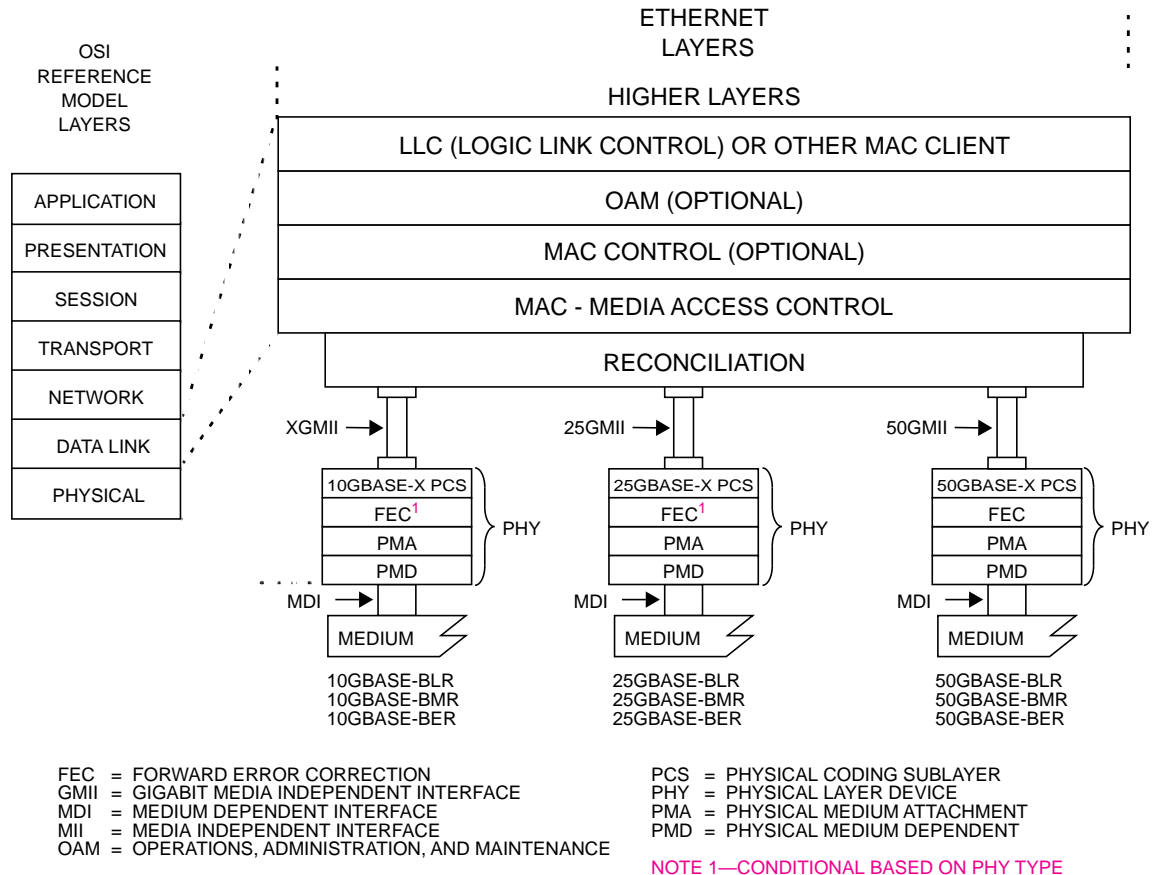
OSI REFERENCE MODEL LAYERS

APPLICATION
PRESENTATION
SESSION
TRANSPORT
NETWORK
DATA LINK
PHYSICAL

ETHERNET LAYERS

HIGHER LAYERS

LLC (LOGIC LINK CONTROL) OR OTHER MAC CLIENT
OAM (OPTIONAL)
MAC CONTROL (OPTIONAL)
MAC - MEDIA ACCESS CONTROL
RECONCILIATION

XGMII
10GBASE-X PCS
FEC$^1$
PMA
PMD
PHY
MDI
MEDIUM
10GBASE-BLR
10GBASE-BMR
10GBASE-BER

25GMII
25GBASE-X PCS
FEC$^1$
PMA
PMD
PHY
MDI
MEDIUM
25GBASE-BLR
25GBASE-BMR
25GBASE-BER

50GMII
50GBASE-X PCS
FEC
PMA
PMD
PHY
MDI
MEDIUM
50GBASE-BLR
50GBASE-BMR
50GBASE-BER

FEC = FORWARD ERROR CORRECTION
GMII = GIGABIT MEDIA INDEPENDENT INTERFACE
MDI = MEDIUM DEPENDENT INTERFACE
MII = MEDIA INDEPENDENT INTERFACE
OAM = OPERATIONS, ADMINISTRATION, AND MAINTENANCE

PCS = PHYSICAL CODING SUBLAYER
PHY = PHYSICAL LAYER DEVICE
PMA = PHYSICAL MEDIUM ATTACHMENT
PMD = PHYSICAL MEDIUM DEPENDENT

NOTE 1—CONDITIONAL BASED ON PHY TYPE